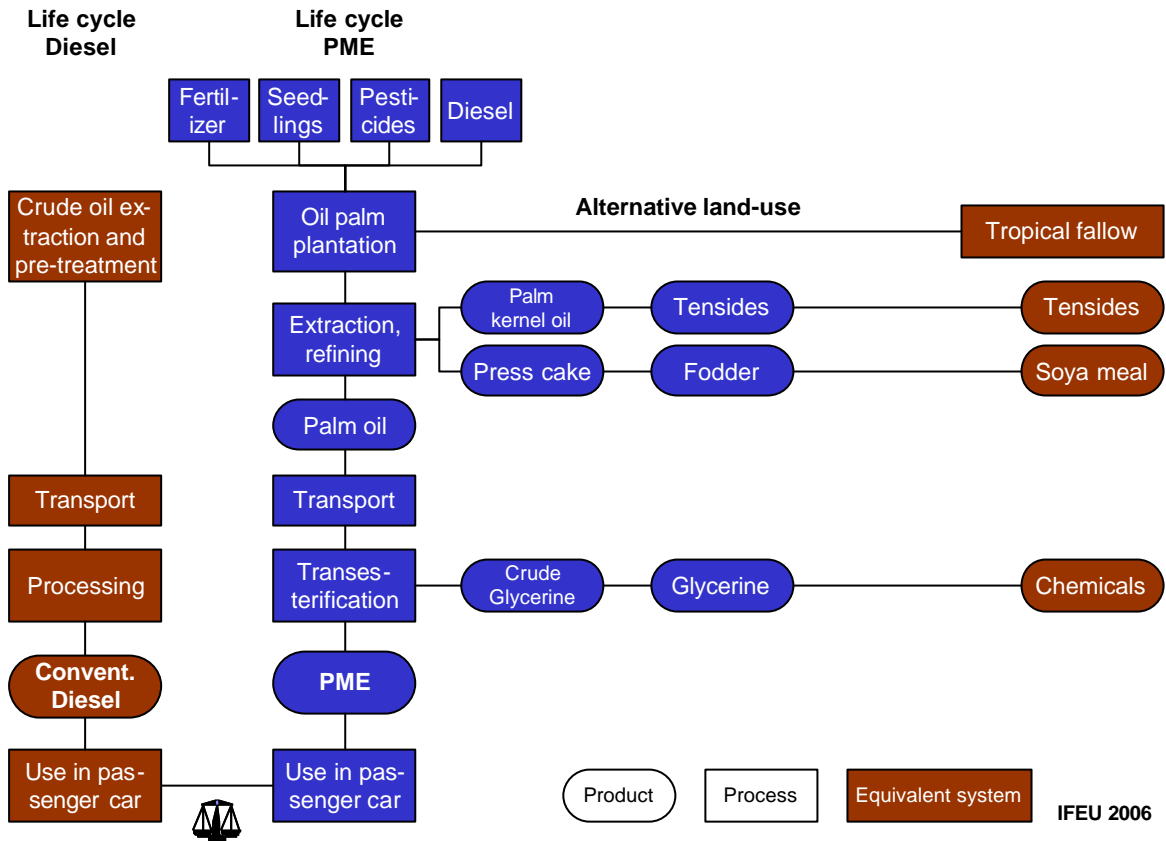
Life cycle Diesel

Life cycle PME

Fertilizer

Seedlings

Pesticides

Diesel

Crude oil extraction and pre-treatment

Oil palm plantation

Alternative land-use

Tropical fallow

Extraction, refining

Palm kernel oil

Tensides

Tensides

Press cake

Fodder

Soya meal

Palm oil

Transport

Transport

Processing

Transesterification

Crude Glycerine

Glycerine

Chemicals

Convent. Diesel

PME

Use in passenger car

Use in passenger car

Product

Process

Equivalent system

IFEU 2006